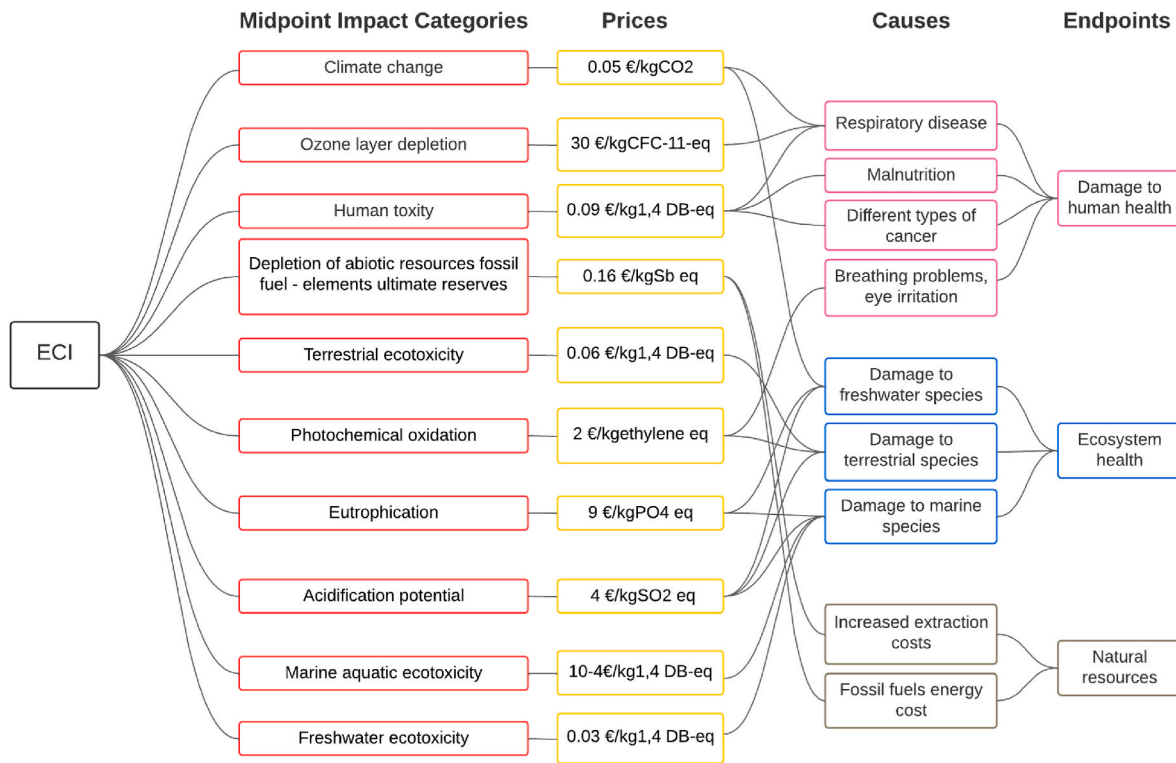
Midpoint Impact Categories

Prices

Causes

Endpoints

ECI

Climate change

0.05 €/kgCO2

Ozone layer depletion

30 €/kgCFC-11-eq

Human toxity

0.09 €/kg1,4 DB-eq

Depletion of abiotic resources fossil fuel - elements ultimate reserves

0.16 €/kgSb eq

Terrestrial ecotoxicity

0.06 €/kg1,4 DB-eq

Photochemical oxidation

2 €/kgethylene eq

Eutrophication

9 €/kgPO4 eq

Acidification potential

4 €/kgSO2 eq

Marine aquatic ecotoxicity

10-4€/kg1,4 DB-eq

Freshwater ecotoxicity

0.03 €/kg1,4 DB-eq

Respiratory disease

Malnutrition

Different types of cancer

Breathing problems, eye irritation

Damage to freshwater species

Damage to terrestrial species

Damage to marine species

Increased extraction costs

Fossil fuels energy cost

Damage to human health

Ecosystem health

Natural resources